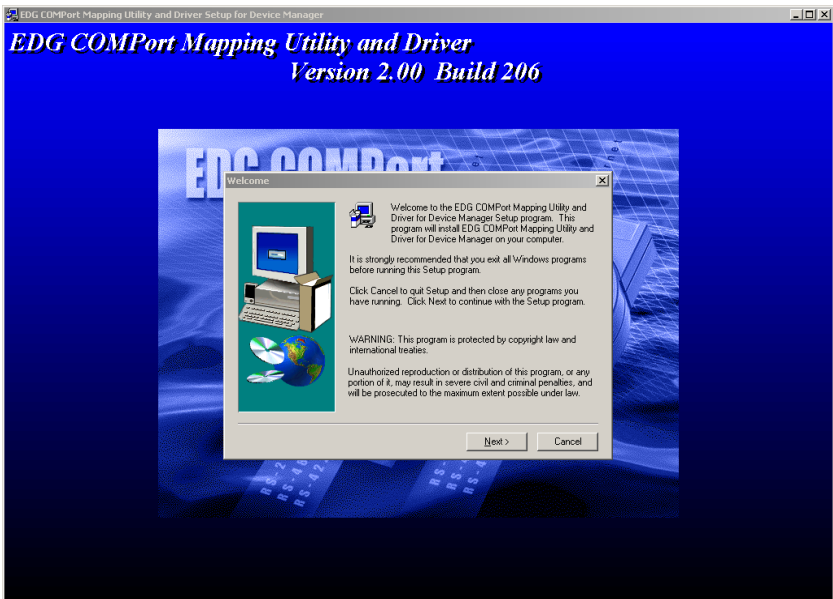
EDG COMPort Mapping Utility and Driver Setup for Device Manager

EDG COMPort Mapping Utility and Driver
Version 2.00 Build 206

EDG COMPort

Welcome

Welcome to the EDG COMPort Mapping Utility and Driver for Device Manager Setup program. This program will install EDG COMPort Mapping Utility and Driver for Device Manager on your computer.

It is strongly recommended that you exit all Windows programs before running this Setup program.

Click Cancel to quit Setup and then close any programs you have running. Click Next to continue with the Setup program.

WARNING: This program is protected by copyright law and international treaties.

Unauthorized reproduction or distribution of this program, or any portion of it, may result in severe civil and criminal penalties, and will be prosecuted to the maximum extent possible under law.

Next >
Cancel

RS-2 RS-48 RS-42 RS- RS-4